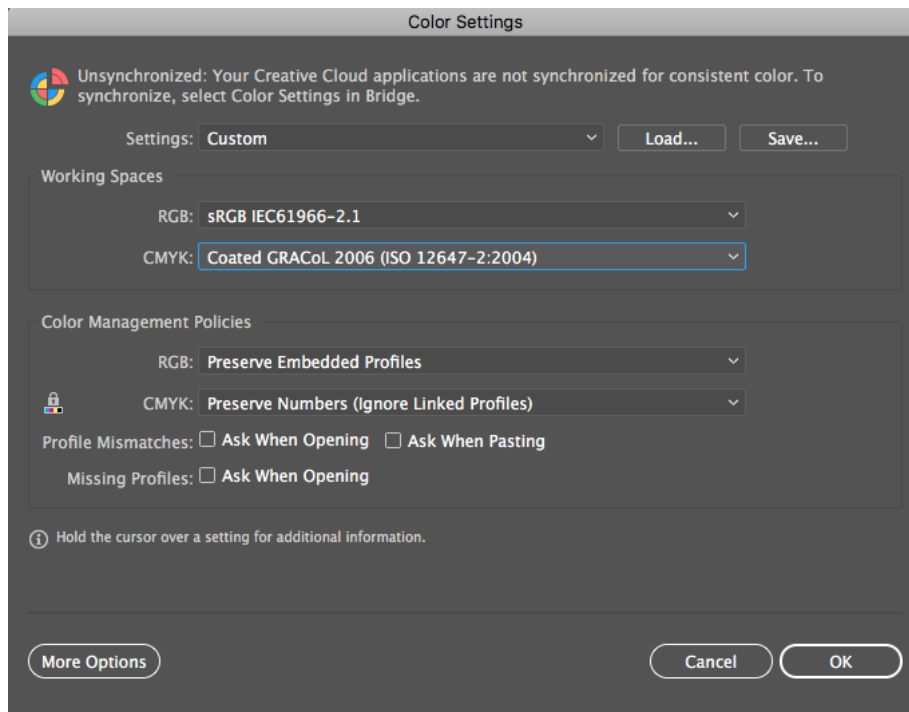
Color Settings

Unsynchronized: Your Creative Cloud applications are not synchronized for consistent color. To synchronize, select Color Settings in Bridge.

Settings: Custom

Load...

Save...

Working Spaces

RGB: sRGB IEC61966-2.1

CMYK: Coated GRACoL 2006 (ISO 12647-2:2004)

Color Management Policies

RGB: Preserve Embedded Profiles

CMYK: Preserve Numbers (Ignore Linked Profiles)

Profile Mismatches: Ask When Opening Ask When Pasting

Missing Profiles: Ask When Opening

Hold the cursor over a setting for additional information.

More Options

Cancel

OK